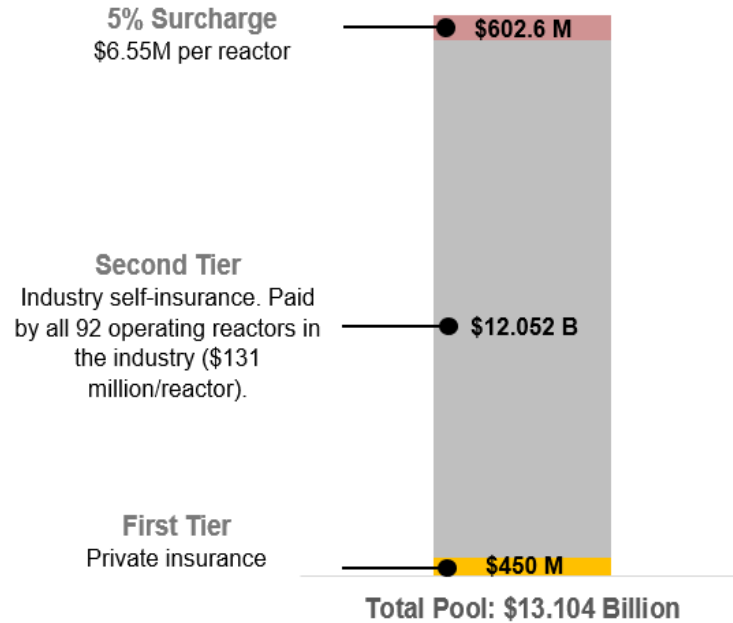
5% Surcharge
$6.55M per reactor

$602.6 M

Second Tier
Industry self-insurance. Paid by all 92 operating reactors in the industry ($131 million/reactor).

$12.052 B

First Tier
Private insurance

$450 M

Total Pool: $13.104 Billion